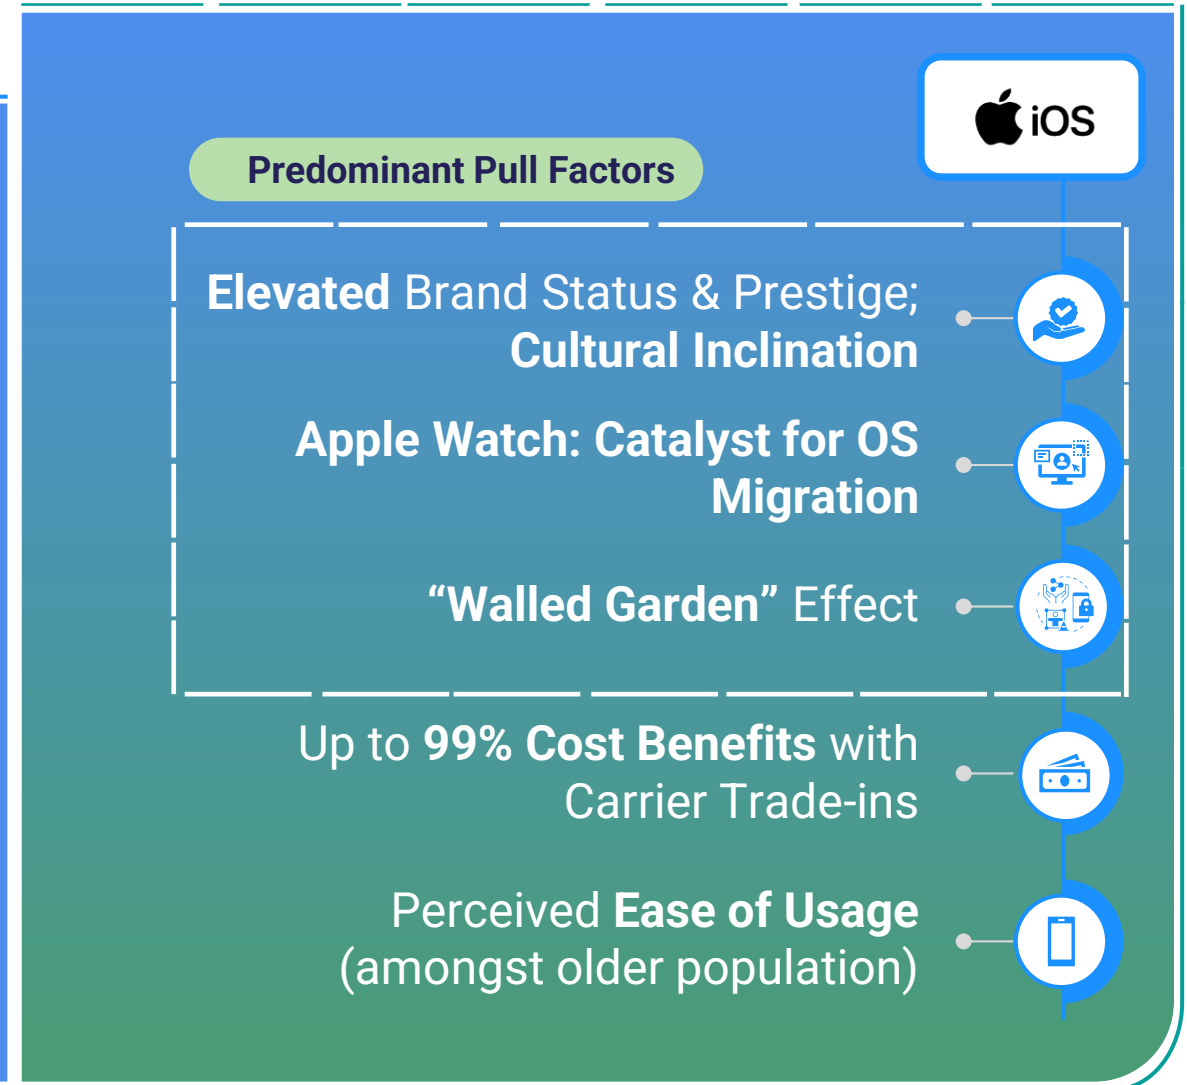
iOS

Predominant Pull Factors

Elevated Brand Status & Prestige; Cultural Inclination

Apple Watch: Catalyst for OS Migration

“Walled Garden” Effect

Up to 99% Cost Benefits with Carrier Trade-ins

Perceived Ease of Usage (amongst older population)